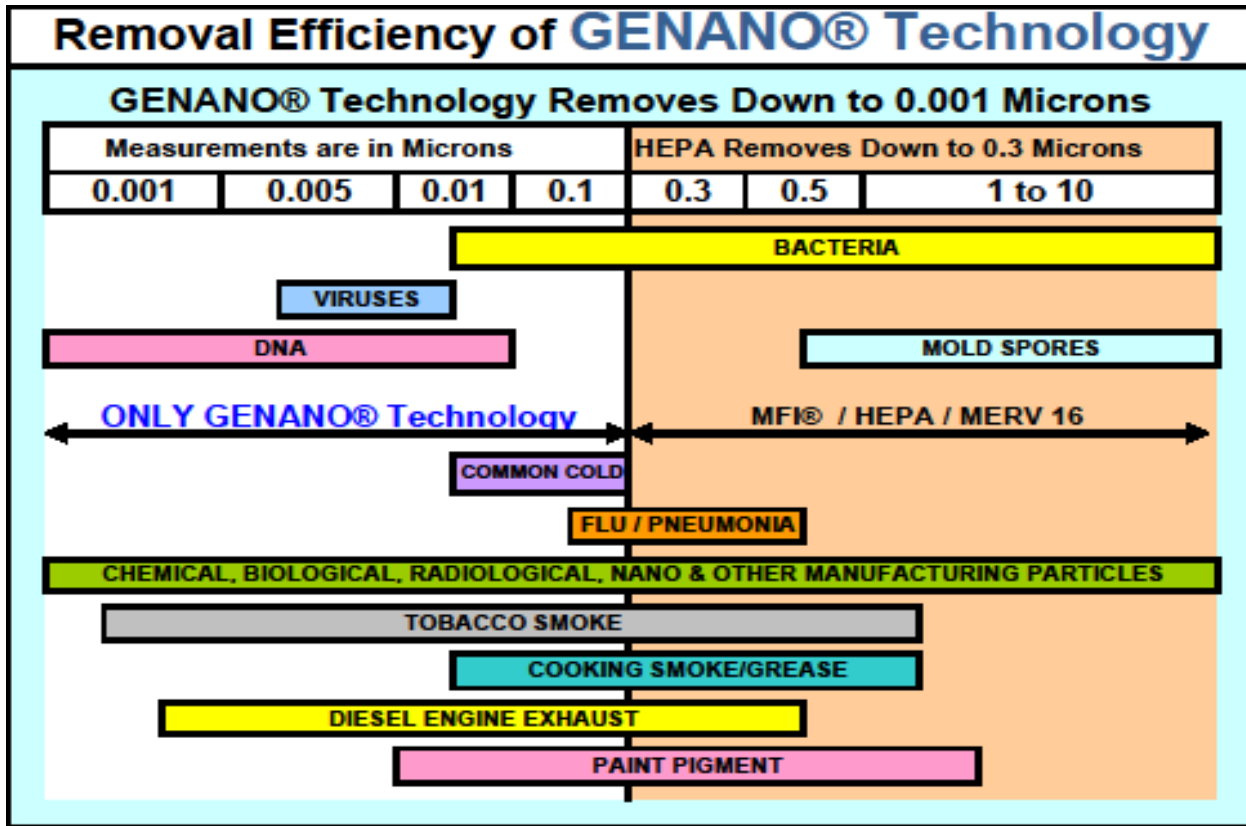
Removal Efficiency of GENANO® Technology

GENANO® Technology Removes Down to 0.001 Microns

| Measurements are in Microns | | | | HEPA Removes Down to 0.3 Microns | | |
|---|---|---|---|---|---|---|
| 0.001 | 0.005 | 0.01 | 0.1 | 0.3 | 0.5 | 1 to 10 |

BACTERIA

VIRUSES

DNA

MOLD SPORES

ONLY GENANO® Technology

MFI® / HEPA / MERV 16

COMMON COLD

FLU / PNEUMONIA

CHEMICAL, BIOLOGICAL, RADIOLOGICAL, NANO & OTHER MANUFACTURING PARTICLES

TOBACCO SMOKE

COOKING SMOKE/GREASE

DIESEL ENGINE EXHAUST

PAINT PIGMENT